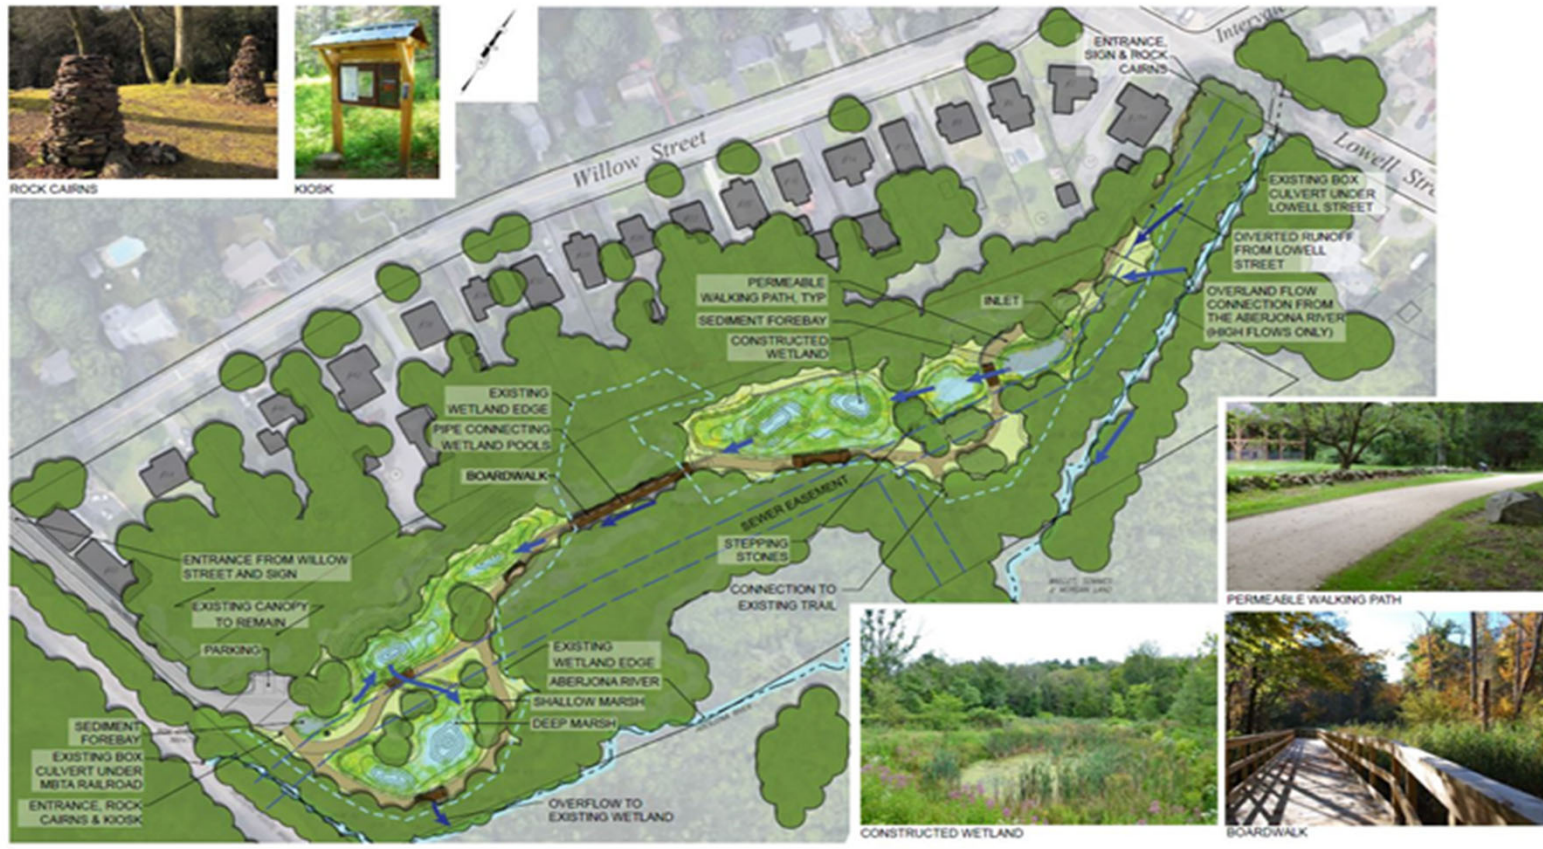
ROCK CAIRNS

KIOSK

Willow Street

Intervale

Lowell Street

ENTRANCE, SIGN & ROCK CAIRNS

EXISTING BOX CULVERT UNDER LOWELL STREET

DIVERTED RUNOFF FROM LOWELL STREET

OVERLAND FLOW CONNECTION FROM THE ABERJONA RIVER (HIGH FLOWS ONLY)

INLET

PERMEABLE WALKING PATH, TYP

SEDIMENT FOREBAY

CONSTRUCTED WETLAND

EXISTING WETLAND EDGE

PIPE CONNECTING WETLAND POOLS

BOARDWALK

SEWER EASEMENT

STEPPING STONES

CONNECTION TO EXISTING TRAIL

ENTRANCE FROM WILLOW STREET AND SIGN

EXISTING CANOPY TO REMAIN

PARKING

EXISTING WETLAND EDGE

ABERJONA RIVER

SHALLOW MARSH

DEEP MARSH

SEDIMENT FOREBAY

EXISTING BOX CULVERT UNDER MBTA RAILROAD

ENTRANCE, ROCK CAIRNS & KIOSK

OVERFLOW TO EXISTING WETLAND

PERMEABLE WALKING PATH

CONSTRUCTED WETLAND

BOARDWALK